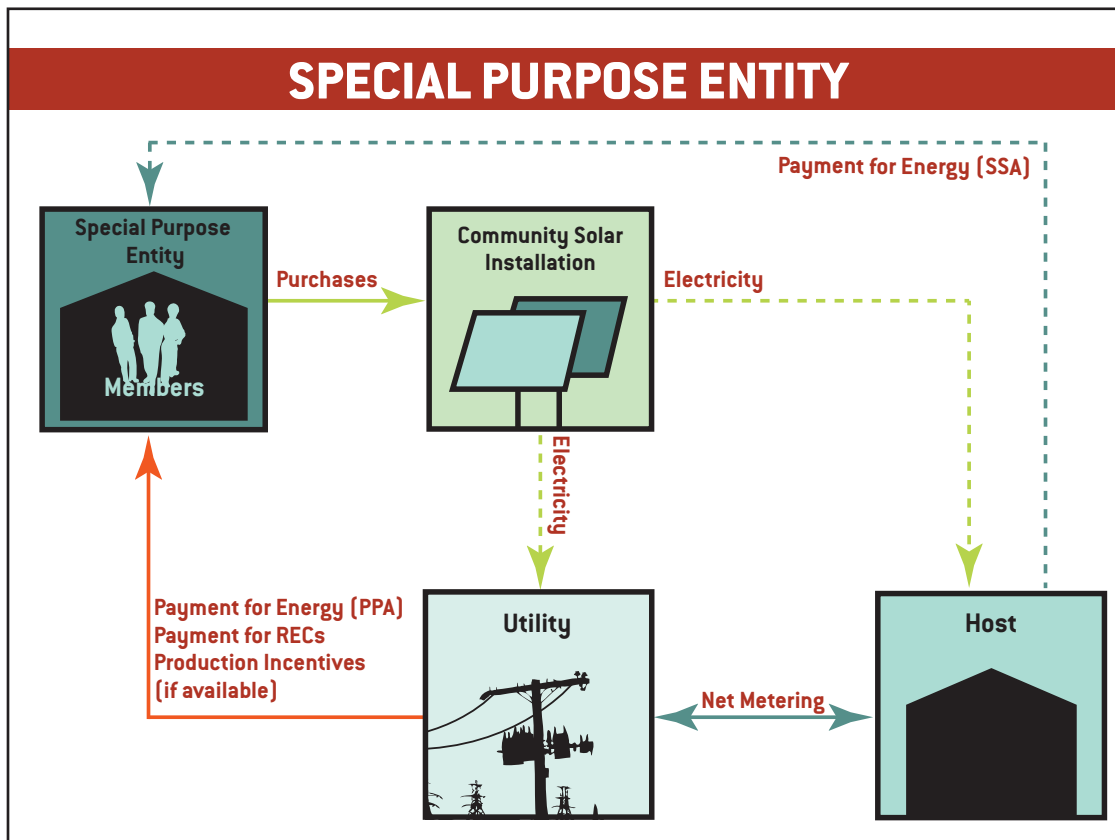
SPECIAL PURPOSE ENTITY

Payment for Energy (SSA)

Special Purpose Entity

Members

Purchases

Community Solar Installation

Electricity

Electricity

Payment for Energy (PPA)
Payment for RECs
Production Incentives
(if available)

Utility

Net Metering

Host